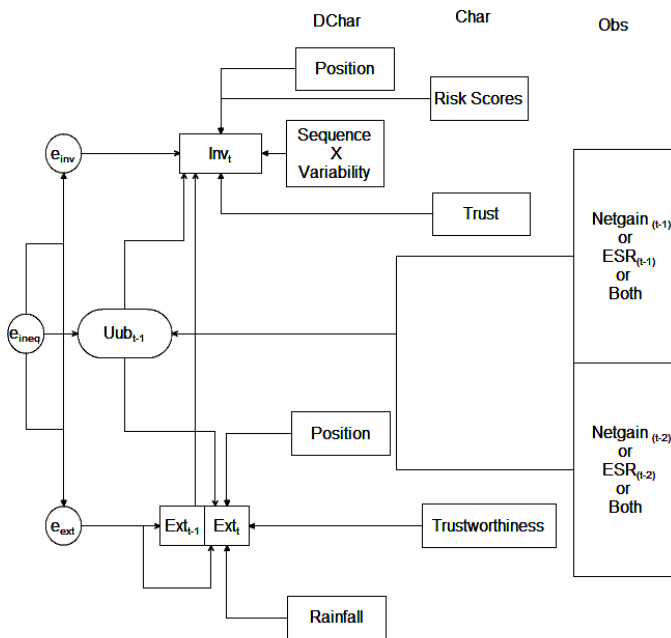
DChar

Char

Obs

Position

Risk Scores

$e_{inv}$

$Inv_t$

Sequence X Variability

Trust

Netgain $_{(t-1)}$ or $ESR_{(t-1)}$ or Both

$e_{ineq}$

$Uub_{t-1}$

Position

Netgain $_{(t-2)}$ or $ESR_{(t-2)}$ or Both

$e_{ext}$

$Ext_{t-1}$

$Ext_t$

Trustworthiness

Rainfall